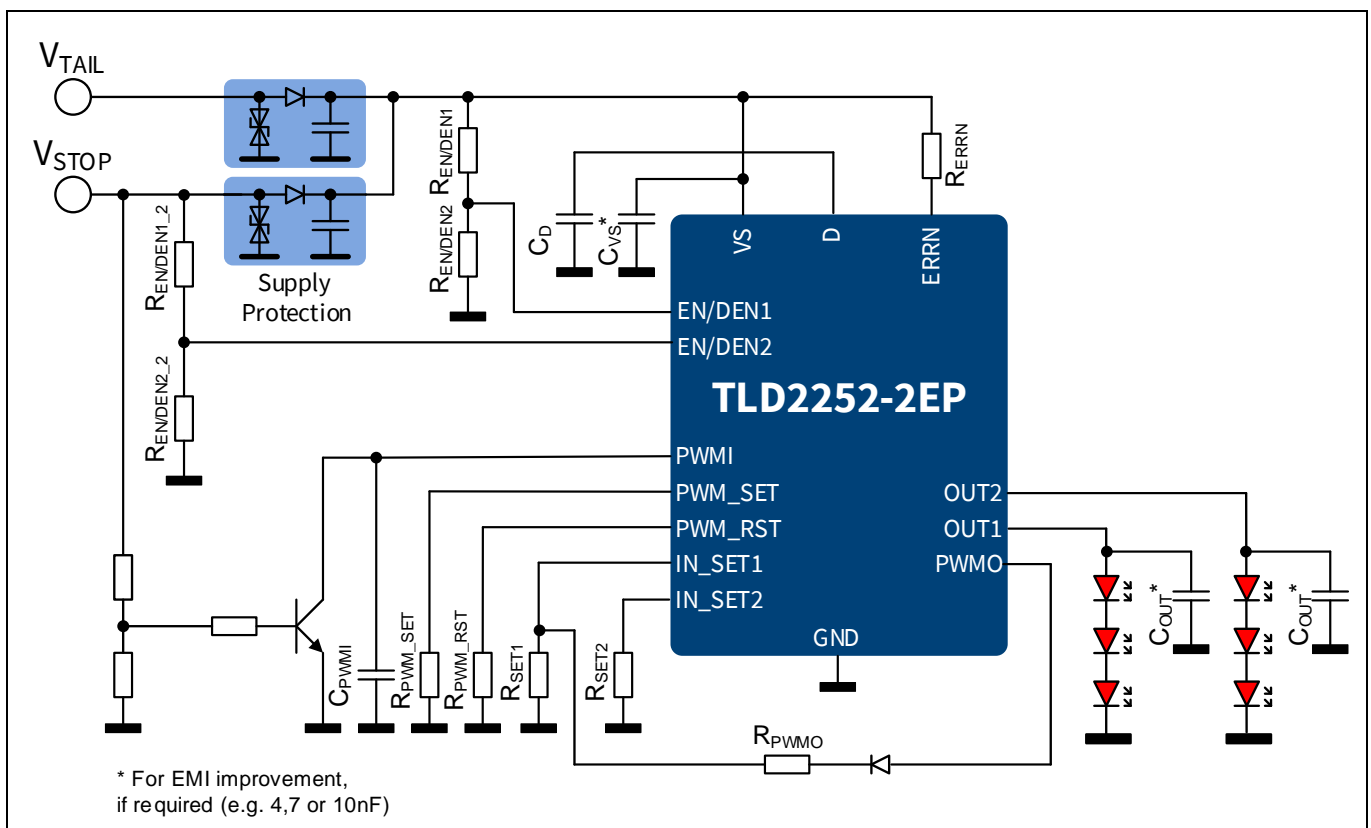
$V_{TAIL}$

$V_{STOP}$

$R_{EN/DEN1}$

$R_{EN/DEN2}$

$R_{EN/DEN1\_2}$

$R_{EN/DEN2\_2}$

Supply Protection

$C_D$

$C_{VS}$*

$R_{ERRN}$

VS

D

ERRN

EN/DEN1

EN/DEN2

TLD2252-2EP

PWMI

PWM_SET

PWM_RST

IN_SET1

IN_SET2

OUT2

OUT1

PWMO

GND

$C_{OUT}$*

$C_{OUT}$*

$C_{PWMI}$

$R_{PWM\_SET}$

$R_{PWM\_RST}$

$R_{SET1}$

$R_{SET2}$

$R_{PWMO}$

* For EMI improvement, if required (e.g. 4,7 or 10nF)